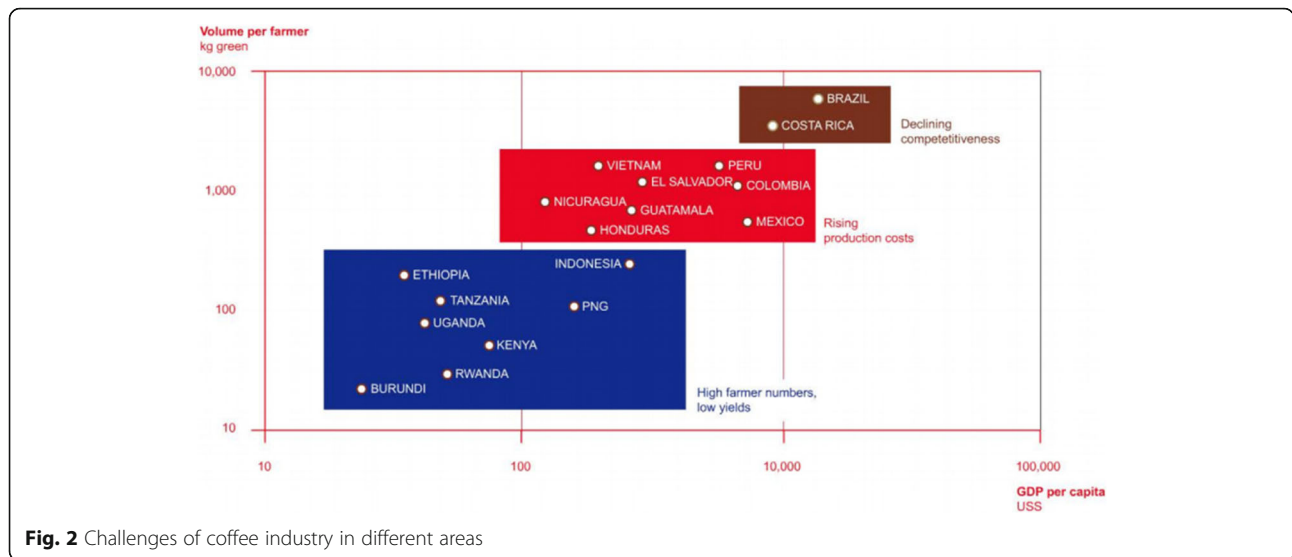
Volume per farmer
kg green

10,000

1,000

100

10

10

100

10,000

100,000

GDP per capita
US$

BRAZIL
COSTA RICA
Declining competetitiveness

VIETNAM
PERU
EL SALVADOR
COLOMBIA
NICURAGUA
GUATAMALA
MEXICO
HONDURAS
Rising production costs

ETHIOPIA
INDONESIA
TANZANIA
PNG
UGANDA
KENYA
RWANDA
BURUNDI
High farmer numbers, low yields

Fig. 2 Challenges of coffee industry in different areas